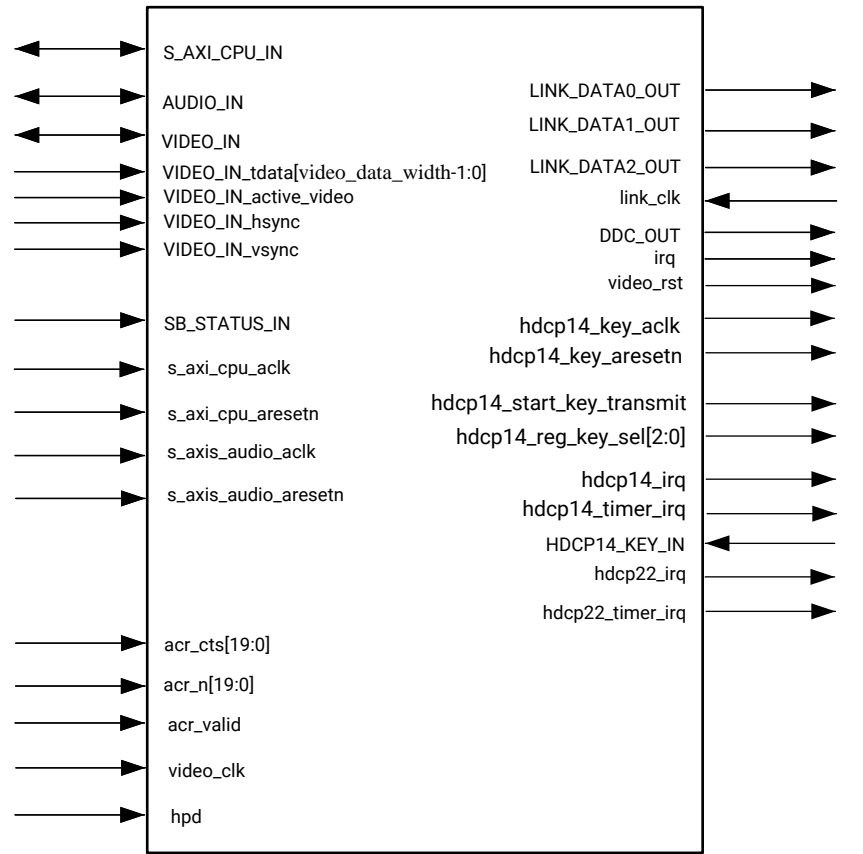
S_AXI_CPU_IN
AUDIO_IN
VIDEO_IN
VIDEO_IN_tdata[video_data_width-1:0]
VIDEO_IN_active_video
VIDEO_IN_hsync
VIDEO_IN_vsync
SB_STATUS_IN
s_axi_cpu_aclk
s_axi_cpu_aresetn
s_axis_audio_aclk
s_axis_audio_aresetn
acr_cts[19:0]
acr_n[19:0]
acr_valid
video_clk
hpd

LINK_DATA0_OUT
LINK_DATA1_OUT
LINK_DATA2_OUT
link_clk
DDC_OUT
irq
video_rst
hdcp14_key_aclk
hdcp14_key_aresetn
hdcp14_start_key_transmit
hdcp14_reg_key_sel[2:0]
hdcp14_irq
hdcp14_timer_irq
HDCP14_KEY_IN
hdcp22_irq
hdcp22_timer_irq